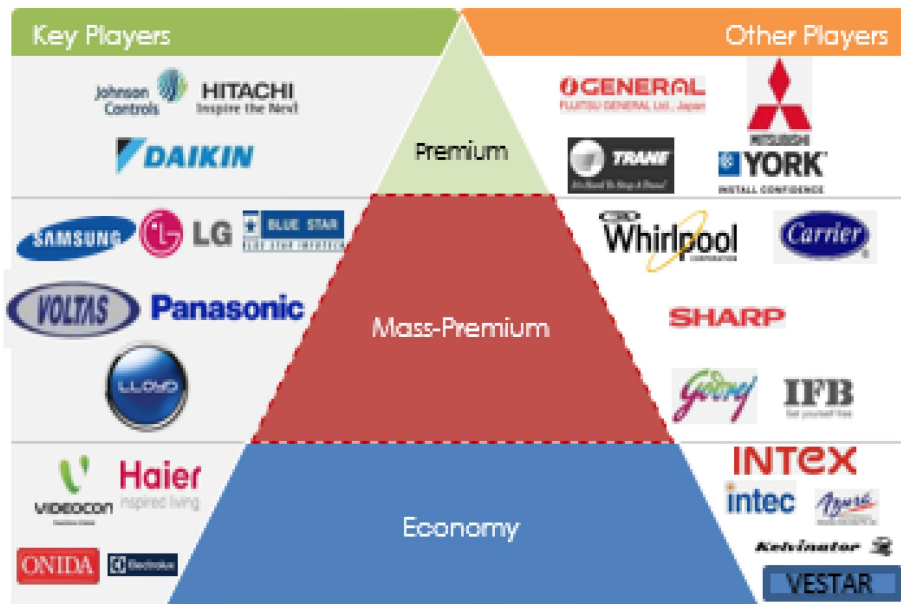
Key Players

Other Players

Johnson Controls

HITACHI
Inspire the Next

DAIKIN

Premium

GENERAL
FUJITSU GENERAL Ltd., Japan

MITSUBISHI

TRANE
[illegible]

YORK
INSTALL CONFIDENCE

SAMSUNG

LG

BLUE STAR
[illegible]

Whirlpool
CORPORATION

Carrier

VOLTAS

Panasonic

Mass-Premium

SHARP

LLOYD

Godrej

IFB
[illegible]

VIDEOCON

Haier
inspired living

Economy

INTEX

intec

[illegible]

Kelvinator

ONIDA

Electrolux

VESTAR